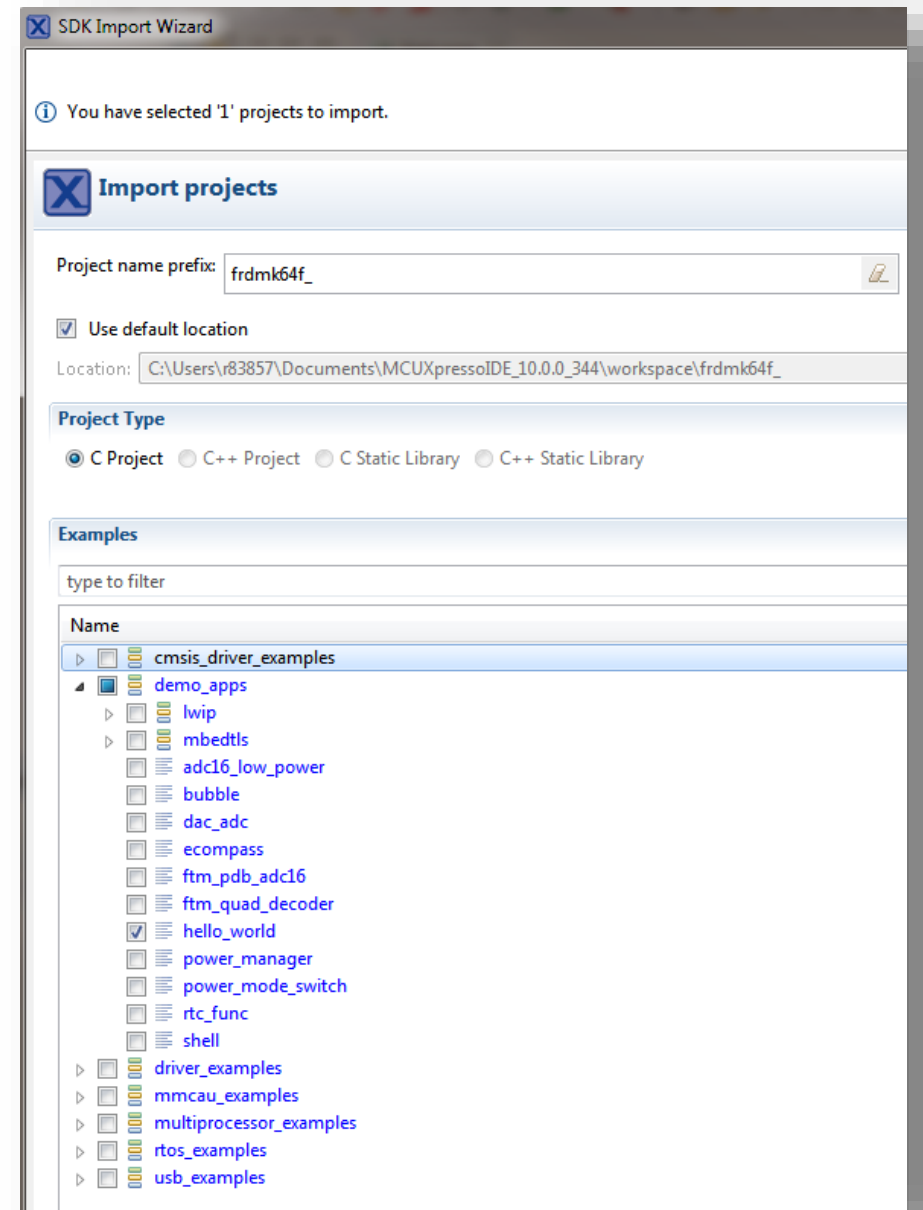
SDK Import Wizard

You have selected '1' projects to import.

Import projects

Project name prefix: frdmk64f_

Use default location

Location: C:\Users\r83857\Documents\MCUXpressoIDE_10.0.0_344\workspace\frdmk64f_

Project Type

C Project C++ Project C Static Library C++ Static Library

Examples

type to filter

Name

cmsis_driver_examples
demo_apps
lwip
mbedtls
adc16_low_power
bubble
dac_adc
ecompass
ftm_pdb_adc16
ftm_quad_decoder
hello_world
power_manager
power_mode_switch
rtc_func
shell
driver_examples
mmcau_examples
multiprocessor_examples
rtos_examples
usb_examples